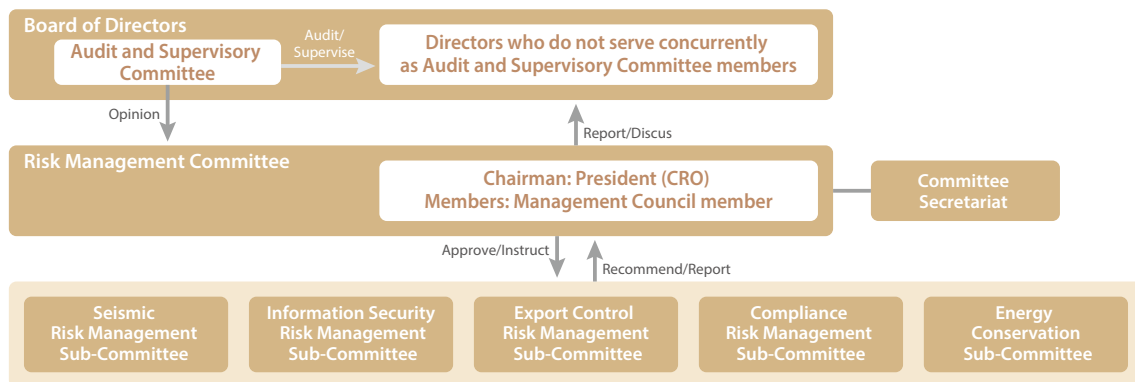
Board of Directors

Audit and Supervisory Committee

Audit/ Supervise

Directors who do not serve concurrently as Audit and Supervisory Committee members

Opinion

Report/Discus

Risk Management Committee

Chairman: President (CRO)
Members: Management Council member

Committee Secretariat

Approve/Instruct

Recommend/Report

Seismic Risk Management Sub-Committee

Information Security Risk Management Sub-Committee

Export Control Risk Management Sub-Committee

Compliance Risk Management Sub-Committee

Energy Conservation Sub-Committee